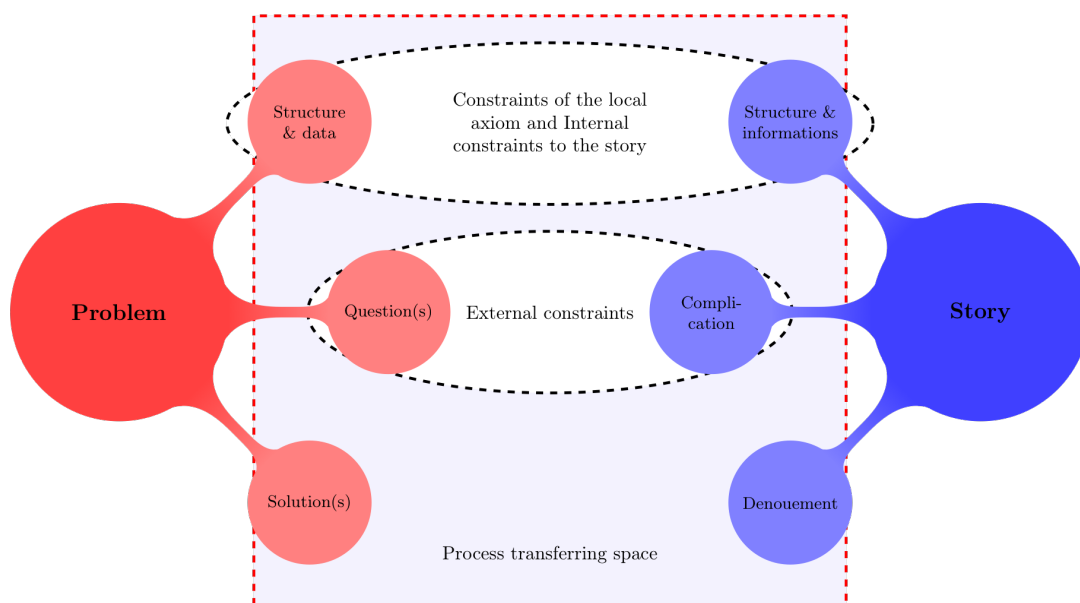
Structure & data

Constraints of the local axiom and Internal constraints to the story

Structure & informations

Problem

Question(s)

External constraints

Compli-cation

Story

Solution(s)

Denouement

Process transferring space